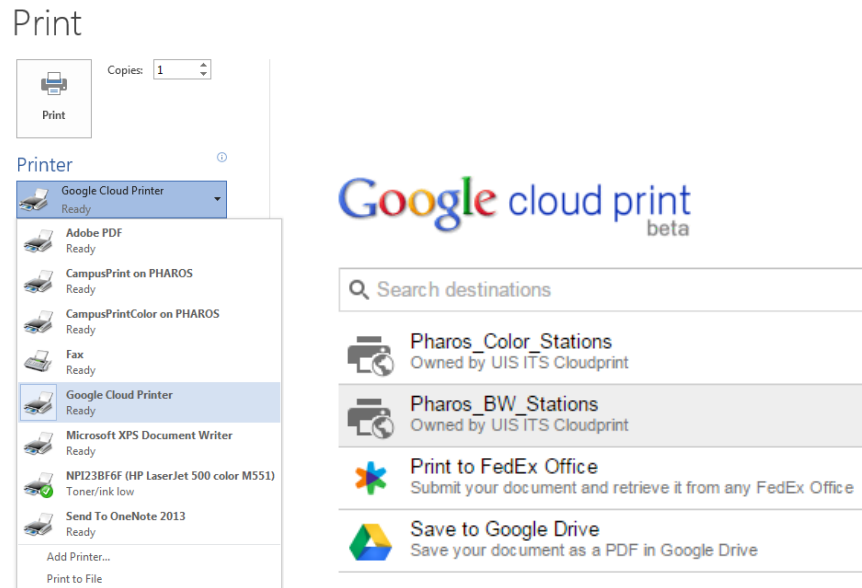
Print

Print

Copies: 1

Printer

Google Cloud Printer
Ready

Adobe PDF
Ready

CampusPrint on PHAROS
Ready

CampusPrintColor on PHAROS
Ready

Fax
Ready

Google Cloud Printer
Ready

Microsoft XPS Document Writer
Ready

NPI23BF6F (HP LaserJet 500 color M551)
Toner/ink low

Send To OneNote 2013
Ready

Add Printer...

Print to File

Google cloud print beta

Search destinations

Pharos_Color_Stations
Owned by UIS ITS Cloudprint

Pharos_BW_Stations
Owned by UIS ITS Cloudprint

Print to FedEx Office
Submit your document and retrieve it from any FedEx Office

Save to Google Drive
Save your document as a PDF in Google Drive